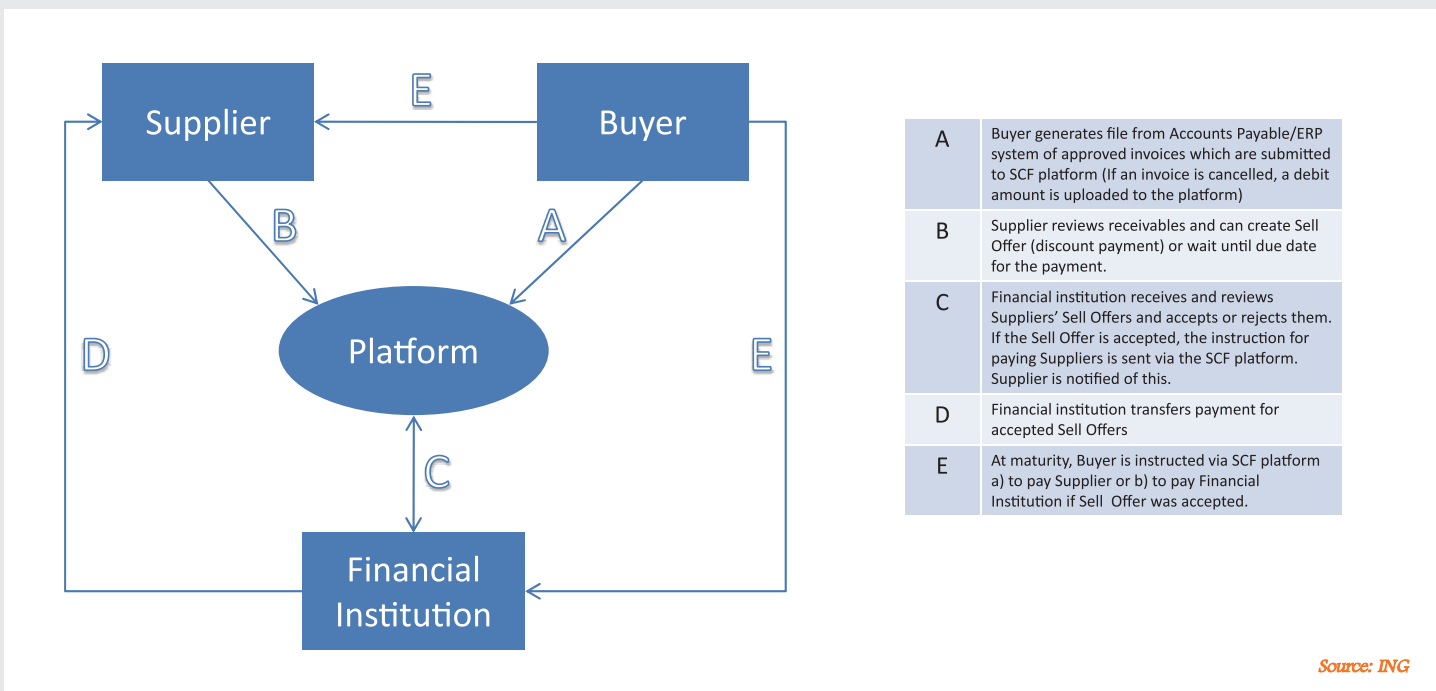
Supplier

E

Buyer

B

A

Platform

D

E

C

Financial Institution

| A | Buyer generates file from Accounts Payable/ERP system of approved invoices which are submitted to SCF platform (If an invoice is cancelled, a debit amount is uploaded to the platform) |
|---|---|
| B | Supplier reviews receivables and can create Sell Offer (discount payment) or wait until due date for the payment. |
| C | Financial institution receives and reviews Suppliers' Sell Offers and accepts or rejects them. If the Sell Offer is accepted, the instruction for paying Suppliers is sent via the SCF platform. Supplier is notified of this. |
| D | Financial institution transfers payment for accepted Sell Offers |
| E | At maturity, Buyer is instructed via SCF platform a) to pay Supplier or b) to pay Financial Institution if Sell Offer was accepted. |

Source: ING